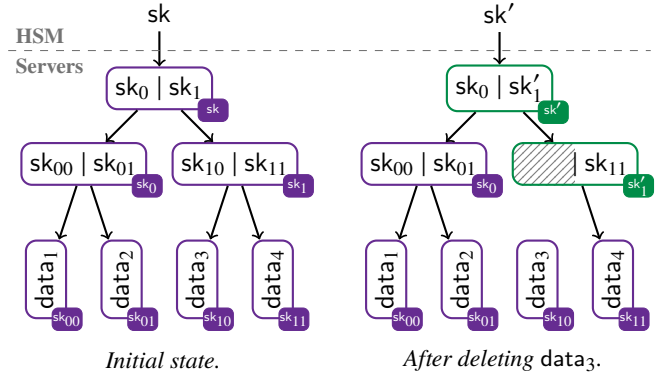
HSM

Servers

$\mathsf{sk}$

$\mathsf{sk}_0 \mid \mathsf{sk}_1$

$\mathsf{sk}$

$\mathsf{sk}_{00} \mid \mathsf{sk}_{01}$

$\mathsf{sk}_0$

$\mathsf{sk}_{10} \mid \mathsf{sk}_{11}$

$\mathsf{sk}_1$

$\mathsf{data}_1$

$\mathsf{sk}_{00}$

$\mathsf{data}_2$

$\mathsf{sk}_{01}$

$\mathsf{data}_3$

$\mathsf{sk}_{10}$

$\mathsf{data}_4$

$\mathsf{sk}_{11}$

*Initial state.*

$\mathsf{sk}'$

$\mathsf{sk}_0 \mid \mathsf{sk}_1'$

$\mathsf{sk}'$

$\mathsf{sk}_{00} \mid \mathsf{sk}_{01}$

$\mathsf{sk}_0$

$\mid \mathsf{sk}_{11}$

$\mathsf{sk}_1'$

$\mathsf{data}_1$

$\mathsf{sk}_{00}$

$\mathsf{data}_2$

$\mathsf{sk}_{01}$

$\mathsf{data}_3$

$\mathsf{sk}_{10}$

$\mathsf{data}_4$

$\mathsf{sk}_{11}$

*After deleting* $\mathsf{data}_3$.